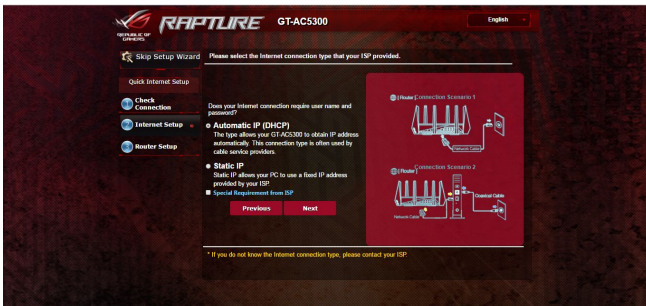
REPUBLIC OF GAMERS RAPTURE GT-AC5300

English

Skip Setup Wizard

Quick Internet Setup

Check Connection

Internet Setup

Router Setup

Please select the Internet connection type that your ISP provided.

Does your Internet connection require user name and password?

Automatic IP (DHCP)
The type allows your GT-AC5300 to obtain IP address automatically. This connection type is often used by cable service providers.

Static IP
Static IP allows your PC to use a fixed IP address provided by your ISP.

Special Requirement from ISP

Previous Next

[Router] Connection Scenario 1

Network Cable

[Router] Connection Scenario 2

Coaxial Cable

Network Cable

* If you do not know the Internet connection type, please contact your ISP.